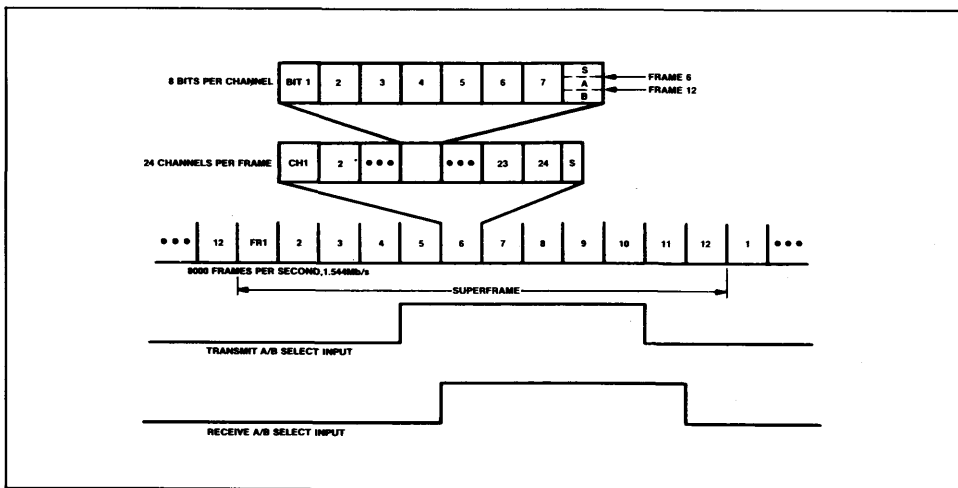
8 BITS PER CHANNEL
BIT 1
2
3
4
5
6
7
S
A
B
FRAME 6
FRAME 12

24 CHANNELS PER FRAME
CH1
2
• • •
• • •
23
24
S

• • •
12
FR1
2
3
4
5
6
7
8
9
10
11
12
1
• • •

8000 FRAMES PER SECOND, 1.544Mb/s

SUPERFRAME

TRANSMIT A/B SELECT INPUT

RECEIVE A/B SELECT INPUT